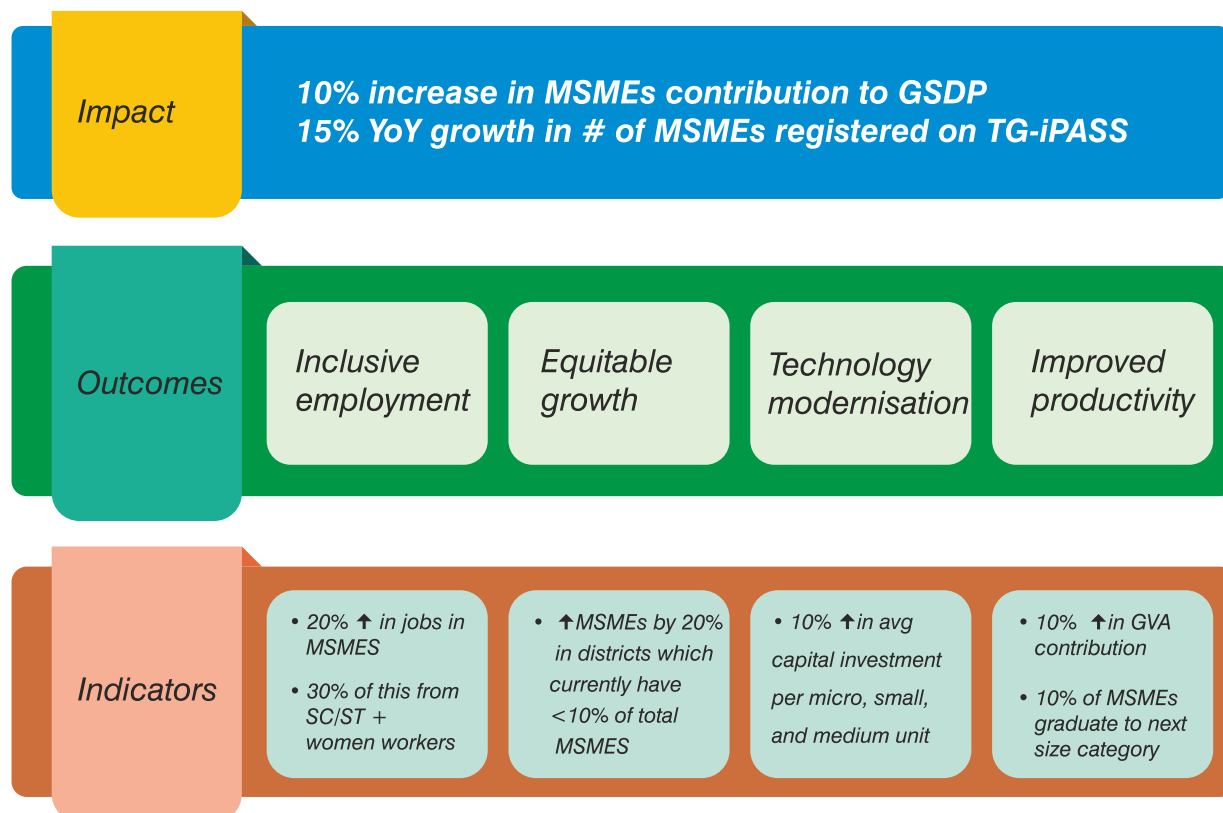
Impact

10% increase in MSMEs contribution to GSDP
15% YoY growth in # of MSMEs registered on TG-iPASS

Outcomes

Inclusive employment

Equitable growth

Technology modernisation

Improved productivity

Indicators

• 20% ↑ in jobs in MSMES
• 30% of this from SC/ST + women workers

• ↑MSMEs by 20% in districts which currently have <10% of total MSMES

• 10% ↑in avg capital investment per micro, small, and medium unit

• 10% ↑in GVA contribution
• 10% of MSMEs graduate to next size category